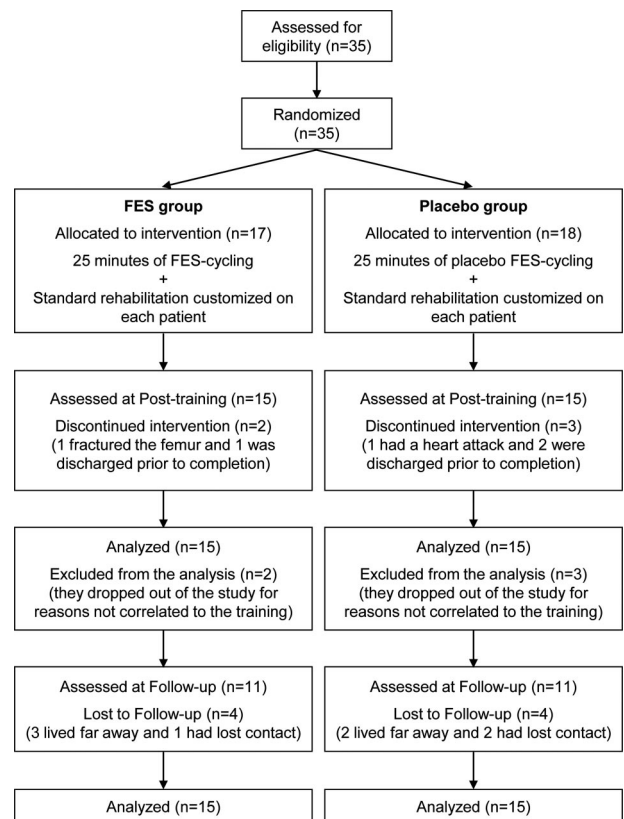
Assessed for eligibility (n=35)

Randomized (n=35)

FES group

Allocated to intervention (n=17)

25 minutes of FES-cycling
+
Standard rehabilitation customized on each patient

Assessed at Post-training (n=15)

Discontinued intervention (n=2)
(1 fractured the femur and 1 was discharged prior to completion)

Analyzed (n=15)

Excluded from the analysis (n=2)
(they dropped out of the study for reasons not correlated to the training)

Assessed at Follow-up (n=11)

Lost to Follow-up (n=4)
(3 lived far away and 1 had lost contact)

Analyzed (n=15)

Placebo group

Allocated to intervention (n=18)

25 minutes of placebo FES-cycling
+
Standard rehabilitation customized on each patient

Assessed at Post-training (n=15)

Discontinued intervention (n=3)
(1 had a heart attack and 2 were discharged prior to completion)

Analyzed (n=15)

Excluded from the analysis (n=3)
(they dropped out of the study for reasons not correlated to the training)

Assessed at Follow-up (n=11)

Lost to Follow-up (n=4)
(2 lived far away and 2 had lost contact)

Analyzed (n=15)